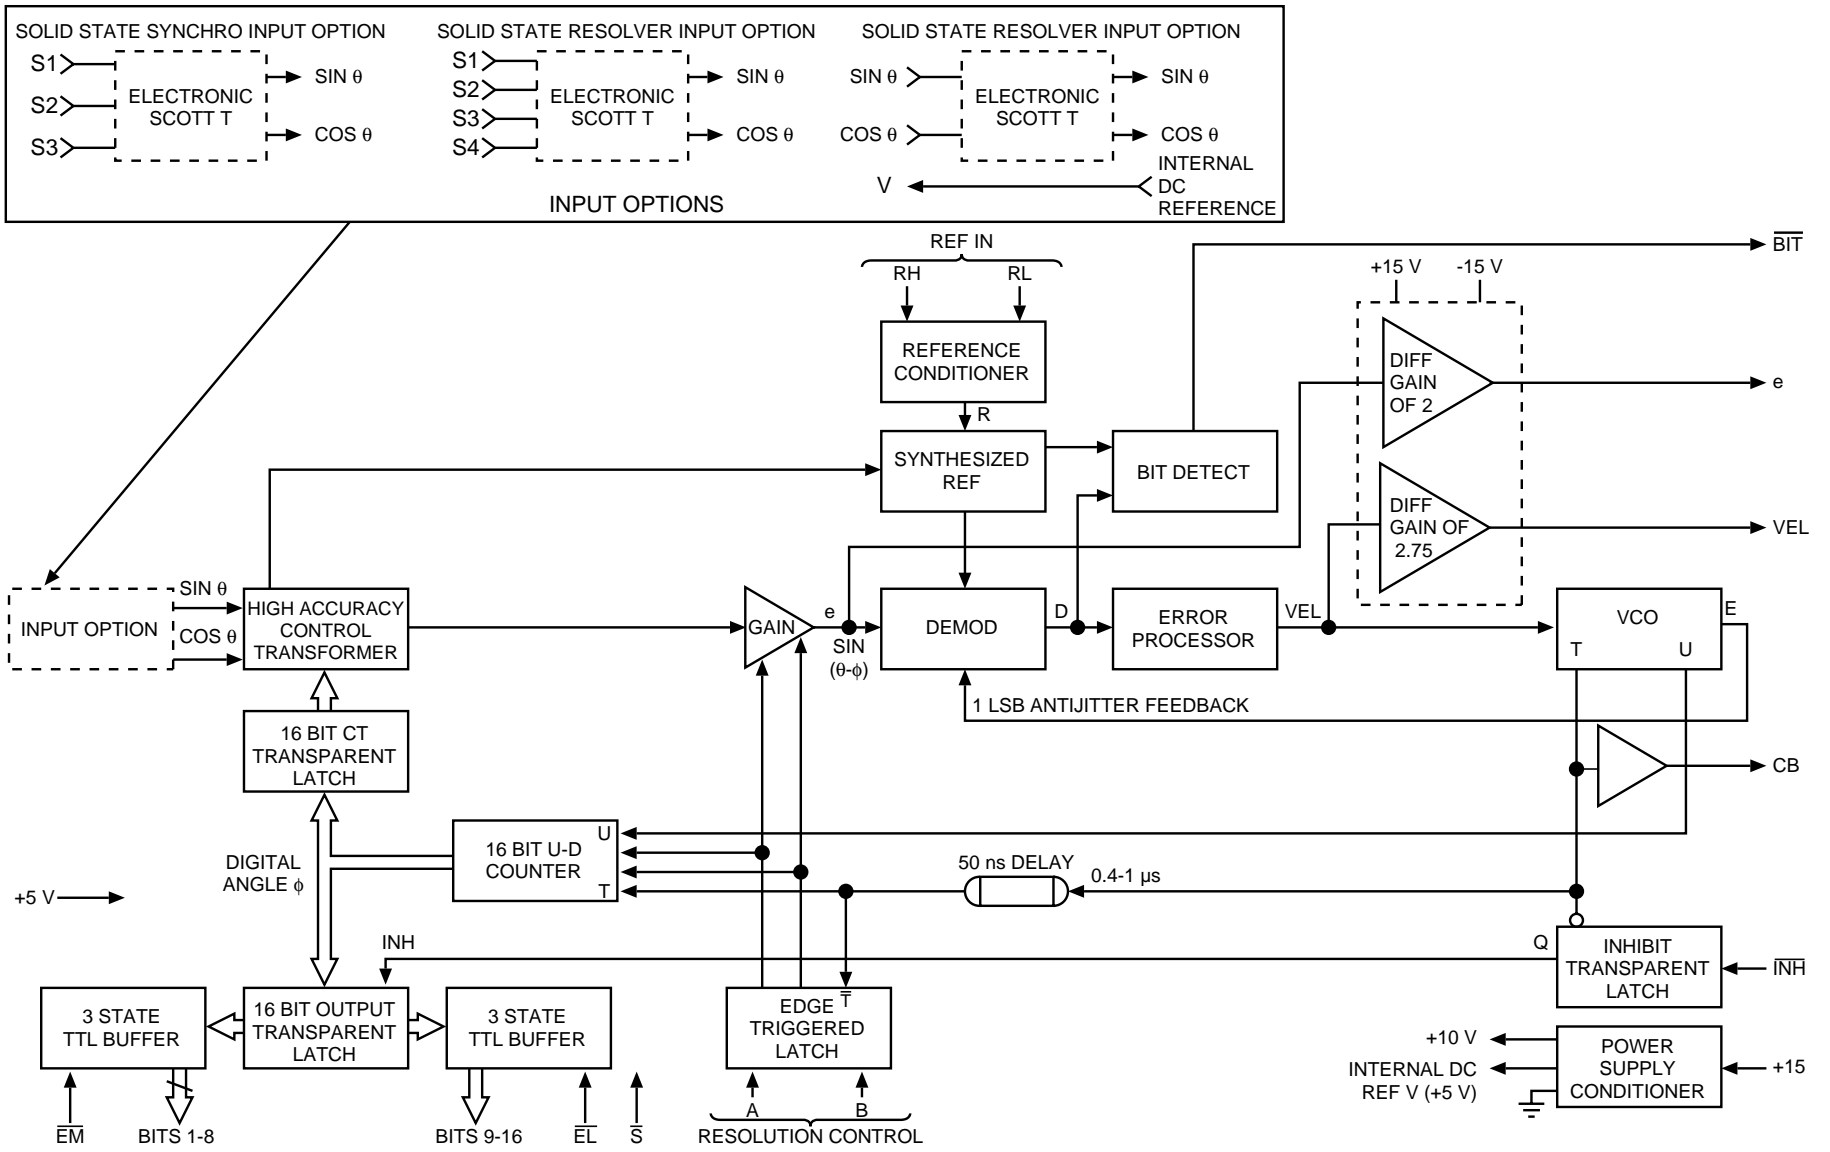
SOLID STATE SYNCHRO INPUT OPTION

S1
S2
S3
ELECTRONIC SCOTT T
SIN θ
COS θ

SOLID STATE RESOLVER INPUT OPTION

S1
S2
S3
S4
ELECTRONIC SCOTT T
SIN θ
COS θ

SOLID STATE RESOLVER INPUT OPTION

SIN θ
COS θ
ELECTRONIC SCOTT T
SIN θ
COS θ
V
INTERNAL DC REFERENCE

INPUT OPTIONS

REF IN
RH
RL
REFERENCE CONDITIONER
R
SYNTHESIZED REF
BIT DETECT
$\overline{BIT}$
+15 V
-15 V
DIFF GAIN OF 2
e
DIFF GAIN OF 2.75
VEL

INPUT OPTION
SIN θ
COS θ
HIGH ACCURACY CONTROL TRANSFORMER
GAIN
e
SIN (θ-ϕ)
DEMOD
D
ERROR PROCESSOR
VEL
VCO
E
T
U
1 LSB ANTIJITTER FEEDBACK
CB

16 BIT CT TRANSPARENT LATCH
16 BIT U-D COUNTER
U
T
DIGITAL ANGLE ϕ
50 ns DELAY
0.4-1 µs
+5 V
INH
Q
INHIBIT TRANSPARENT LATCH
$\overline{INH}$

3 STATE TTL BUFFER
16 BIT OUTPUT TRANSPARENT LATCH
3 STATE TTL BUFFER
EDGE TRIGGERED LATCH
$\overline{T}$
+10 V
INTERNAL DC REF V (+5 V)
POWER SUPPLY CONDITIONER
+15

$\overline{EM}$
BITS 1-8
BITS 9-16
$\overline{EL}$
$\overline{S}$
A
B
RESOLUTION CONTROL